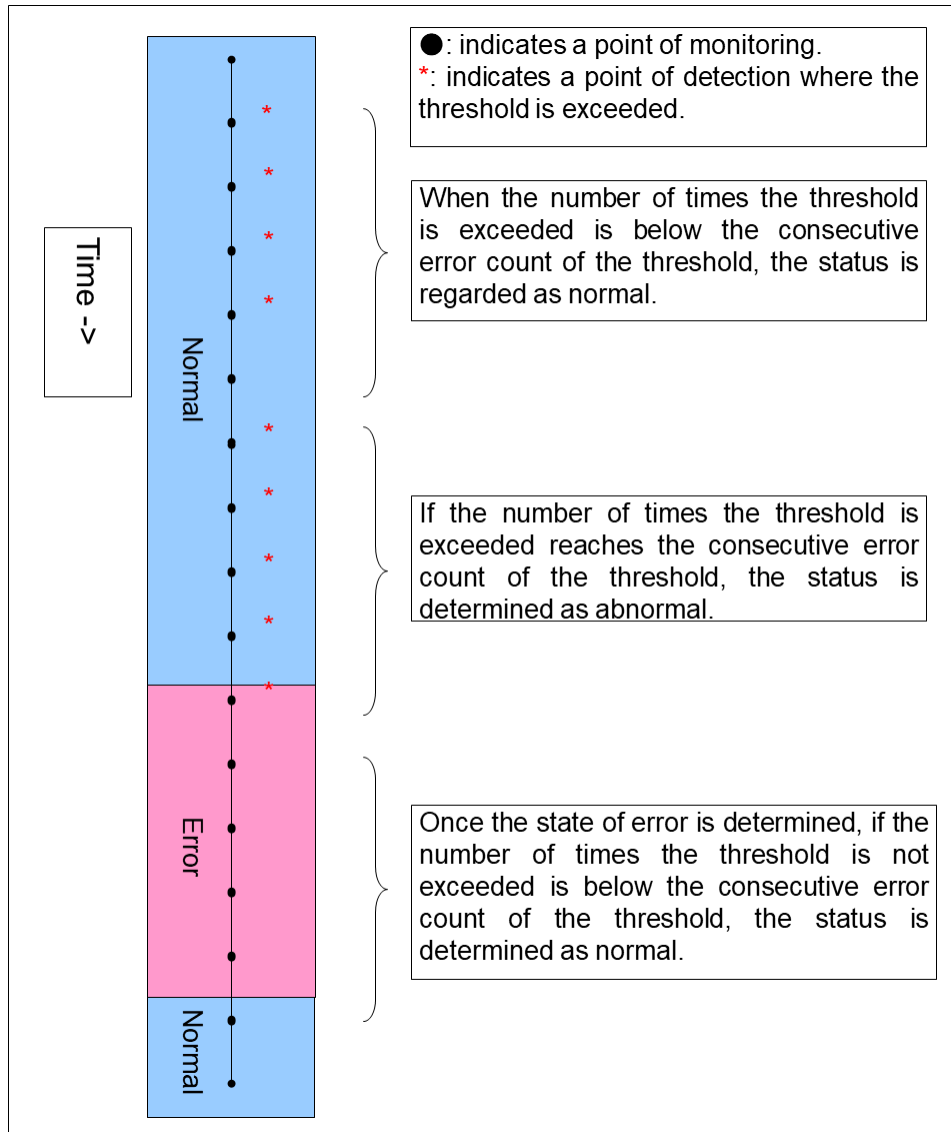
Time ->

Normal

Error

Normal

●: indicates a point of monitoring.
*: indicates a point of detection where the threshold is exceeded.

When the number of times the threshold is exceeded is below the consecutive error count of the threshold, the status is regarded as normal.

If the number of times the threshold is exceeded reaches the consecutive error count of the threshold, the status is determined as abnormal.

Once the state of error is determined, if the number of times the threshold is not exceeded is below the consecutive error count of the threshold, the status is determined as normal.